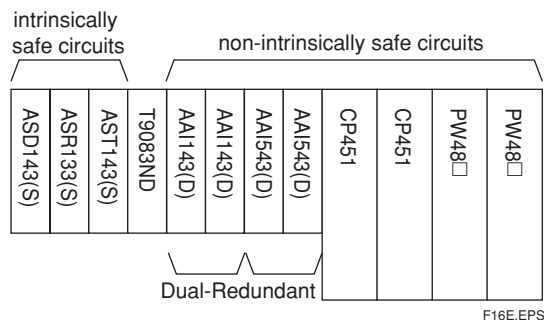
intrinsically safe circuits

non-intrinsically safe circuits

ASD143(S)

ASR133(S)

AST143(S)

T9083ND

AAI143(D)

AAI143(D)

AAI543(D)

AAI543(D)

CP451

CP451

PW48□

PW48□

Dual-Redundant

F16E.EPS